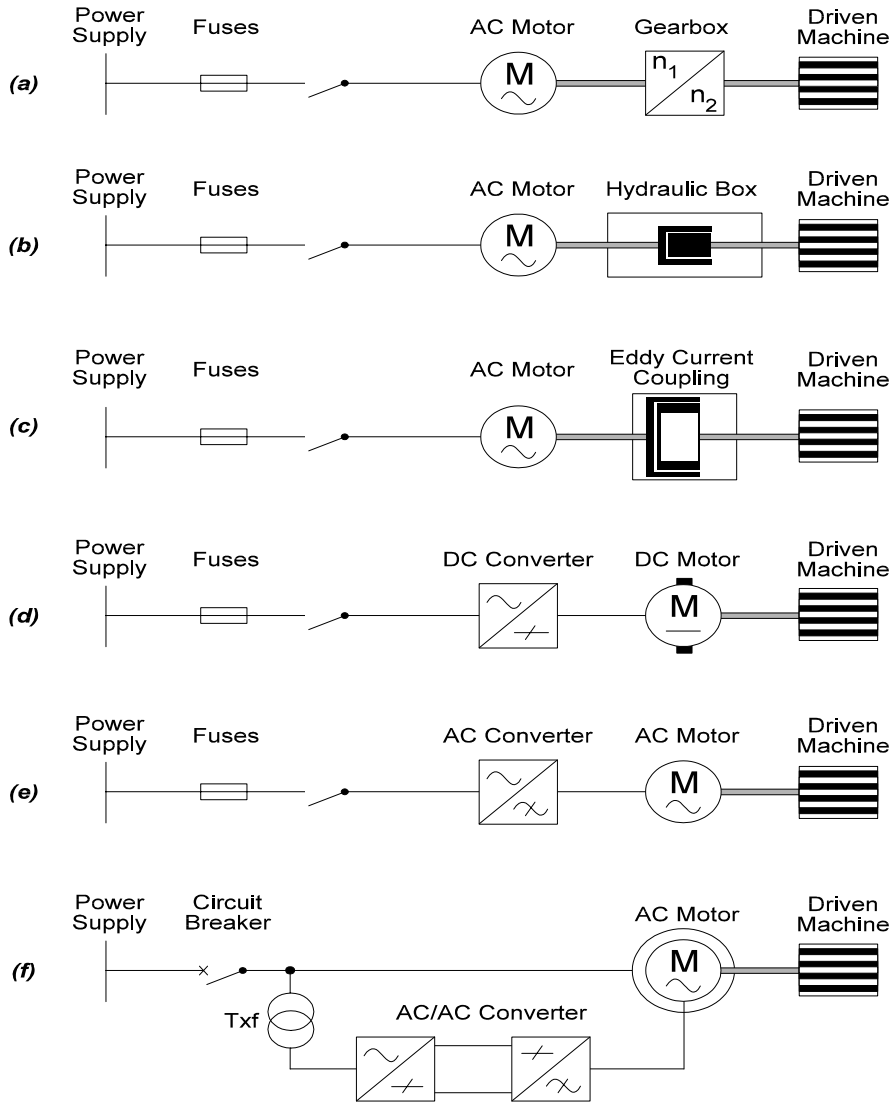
(a) Power Supply Fuses AC Motor M Gearbox $n_1$ $n_2$ Driven Machine

(b) Power Supply Fuses AC Motor M Hydraulic Box Driven Machine

(c) Power Supply Fuses AC Motor M Eddy Current Coupling Driven Machine

(d) Power Supply Fuses DC Converter DC Motor M Driven Machine

(e) Power Supply Fuses AC Converter AC Motor M Driven Machine

(f) Power Supply Circuit Breaker AC Motor M Driven Machine Txf AC/AC Converter